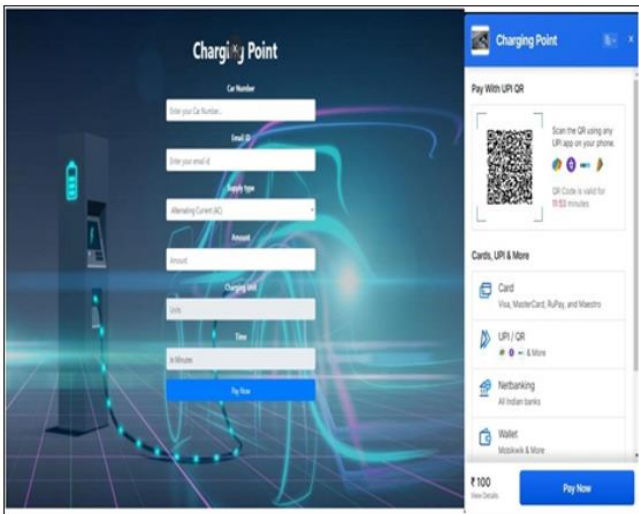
Charging Point

Car Number

Enter your Car Number...

Email ID

Enter your email id

Supply type

Alternating Current (AC)

Amount

Amount

Charging Unit

Units

Time

In Minutes

Pay Now

Charging Point

Pay With UPI QR

Scan the QR using any UPI app on your phone.

QR Code is valid for 11:53 minutes

Cards, UPI & More

Card
Visa, MasterCard, RuPay, and Maestro

UPI / QR
& More

Netbanking
All Indian banks

Wallet
Mobikwik & More

₹100
View Details

Pay Now